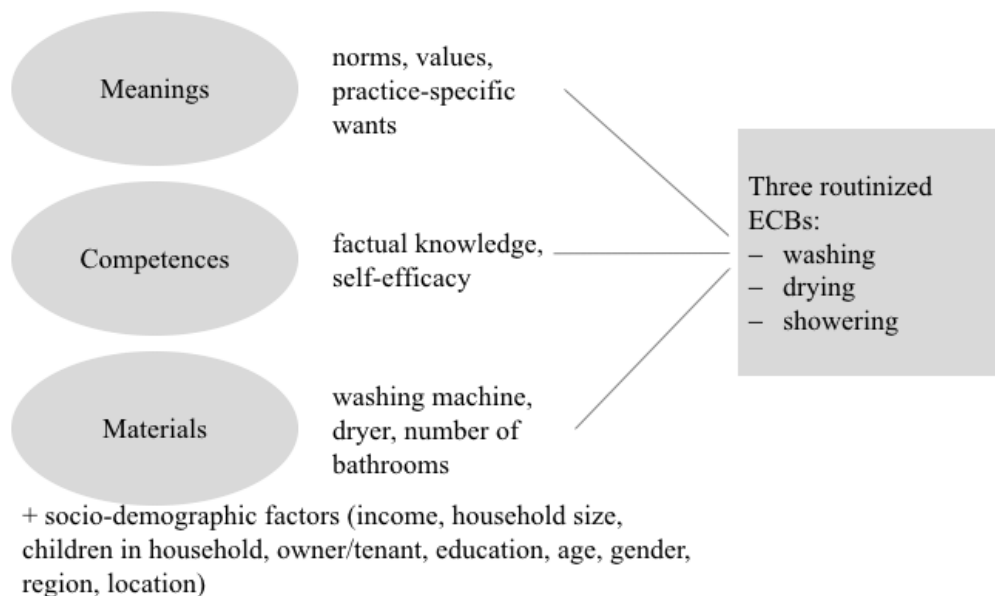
Meanings

norms, values, practice-specific wants

Competences

factual knowledge, self-efficacy

Materials

washing machine, dryer, number of bathrooms

Three routinized ECBs:
– washing
– drying
– showering

+ socio-demographic factors (income, household size, children in household, owner/tenant, education, age, gender, region, location)